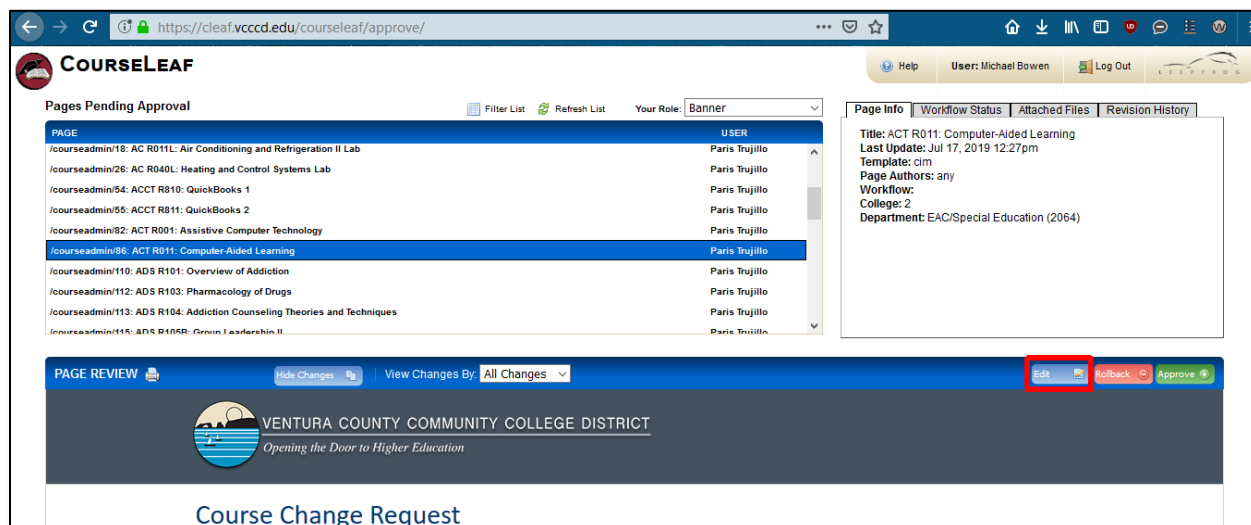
https://cleaf.vcccd.edu/courseleaf/approve/

COURSELEAF

Help User: Michael Bowen Log Out

Pages Pending Approval

Filter List Refresh List Your Role: Banner

| PAGE | USER |
|---|---|
| /courseadmin/18: AC R011L: Air Conditioning and Refrigeration II Lab | Paris Trujillo |
| /courseadmin/26: AC R040L: Heating and Control Systems Lab | Paris Trujillo |
| /courseadmin/54: ACCT R810: QuickBooks 1 | Paris Trujillo |
| /courseadmin/55: ACCT R811: QuickBooks 2 | Paris Trujillo |
| /courseadmin/82: ACT R001: Assistive Computer Technology | Paris Trujillo |
| /courseadmin/86: ACT R011: Computer-Aided Learning | Paris Trujillo |
| /courseadmin/110: ADS R101: Overview of Addiction | Paris Trujillo |
| /courseadmin/112: ADS R103: Pharmacology of Drugs | Paris Trujillo |
| /courseadmin/113: ADS R104: Addiction Counseling Theories and Techniques | Paris Trujillo |
| /courseadmin/115: ADS R105B: Group Leadership II | Paris Trujillo |

Page Info | Workflow Status | Attached Files | Revision History

Title: ACT R011: Computer-Aided Learning
Last Update: Jul 17, 2019 12:27pm
Template: cim
Page Authors: any
Workflow:
College: 2
Department: EAC/Special Education (2064)

PAGE REVIEW Hide Changes View Changes By: All Changes Edit Rollback Approve

VENTURA COUNTY COMMUNITY COLLEGE DISTRICT
Opening the Door to Higher Education

Course Change Request